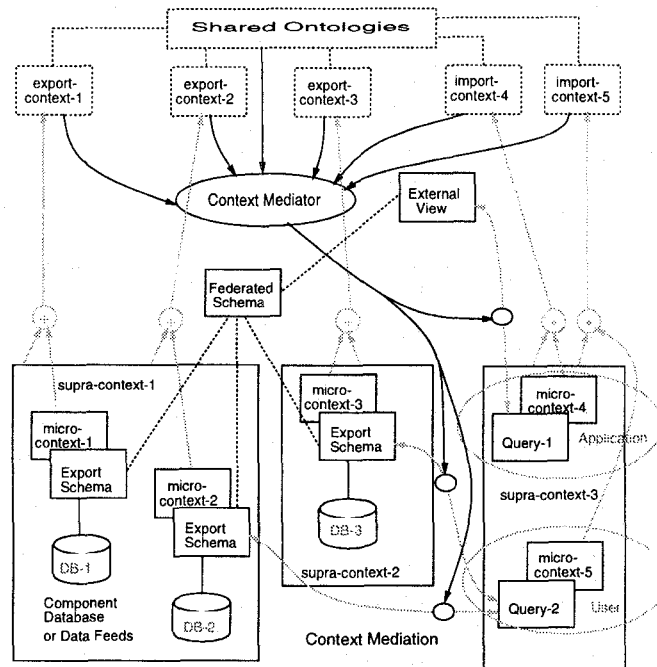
Shared Ontologies

export-context-1

export-context-2

export-context-3

import-context-4

import-context-5

Context Mediator

External View

Federated Schema

supra-context-1

micro-context-1

Export Schema

micro-context-2

Export Schema

DB-1

DB-2

Component Database or Data Feeds

micro-context-3

Export Schema

DB-3

supra-context-2

Context Mediation

micro-context-4

Query-1

Application

supra-context-3

micro-context-5

Query-2

User